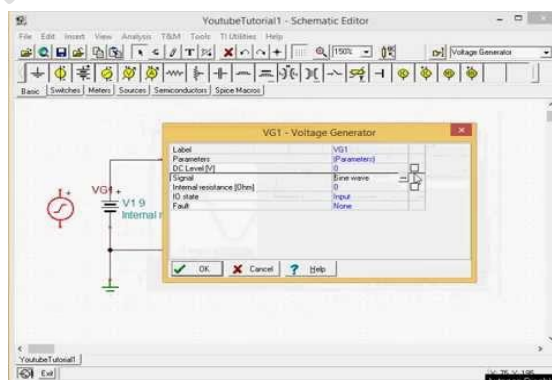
YoutubeTutorial1 - Schematic Editor

File Edit Insert View Analysis T&M Tools TI Utilities Help

150%

Voltage Generator

Basic Switches Meters Sources Semiconductors Spice Macros

VG1 - Voltage Generator

| | |
|---|---|
| Label | VG1 |
| Parameters | (Parameters) |
| DC Level [V] | 0 |
| Signal | Sine wave |
| Internal resistance [Ohm] | 0 |
| IO state | Input |
| Fault | None |

OK Cancel ? Help

VG1

V1 9

Internal r

YoutubeTutorial1

Exit